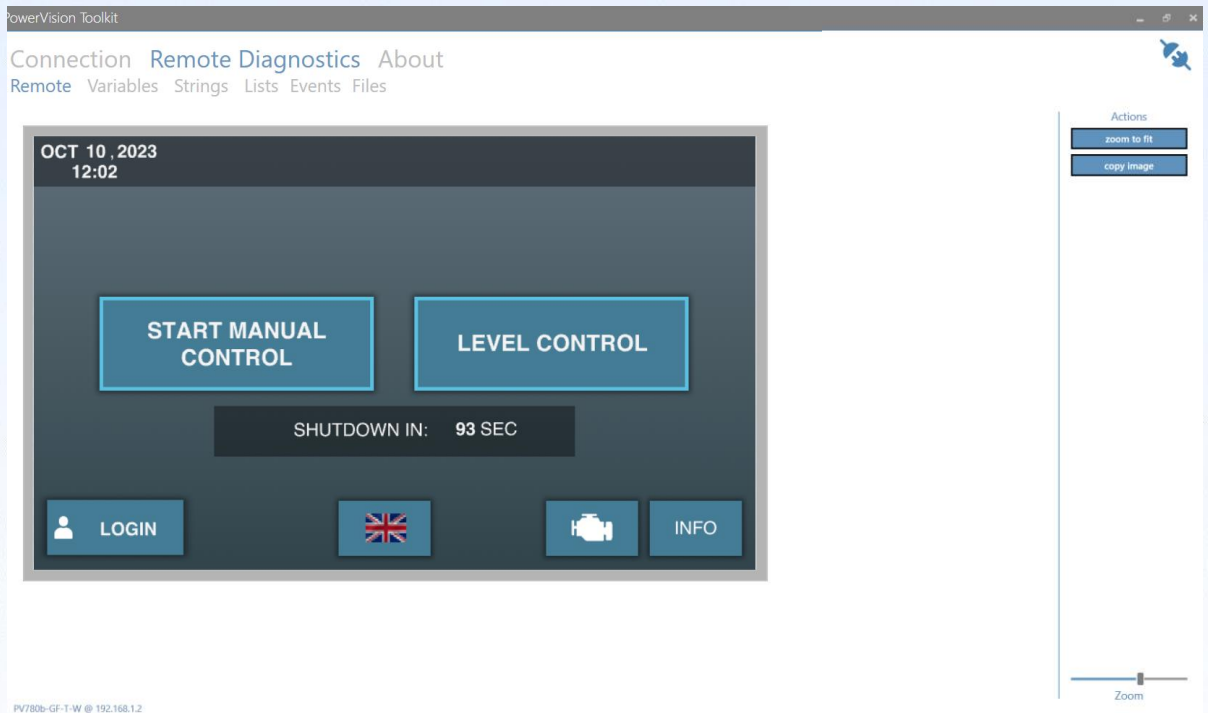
owerVision Toolkit

Connection Remote Diagnostics About
Remote Variables Strings Lists Events Files

OCT 10 , 2023
12:02

START MANUAL CONTROL

LEVEL CONTROL

SHUTDOWN IN: 93 SEC

LOGIN

INFO

Actions
zoom to fit
copy image

Zoom

PV780b-GF-T-W @ 192.168.1.2